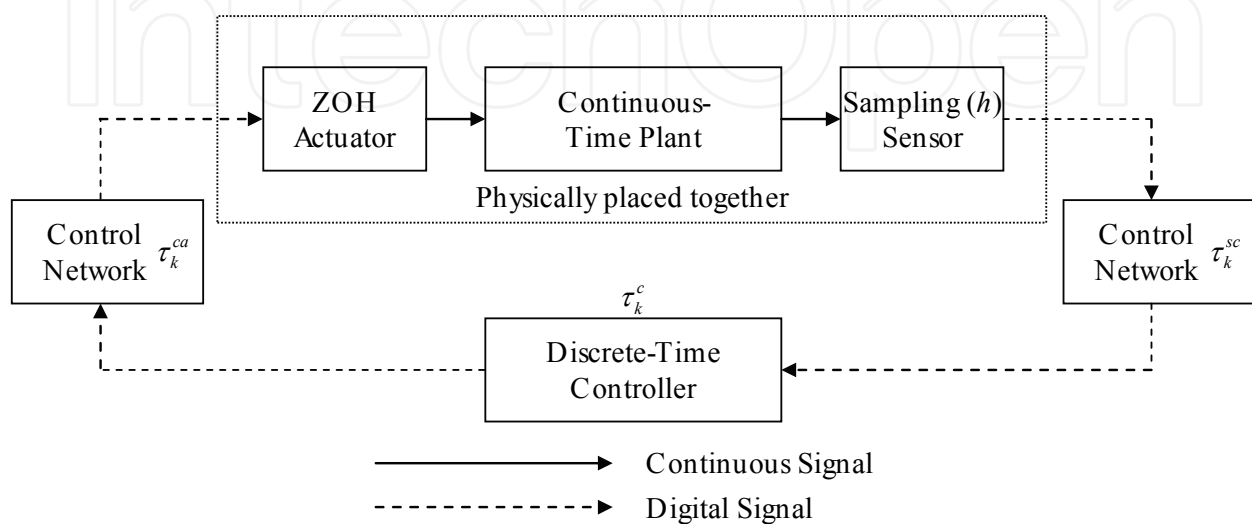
IntechOpen

ZOH Actuator

Continuous-Time Plant

Sampling ($h$) Sensor

Physically placed together

Control Network $\tau_k^{ca}$

Control Network $\tau_k^{sc}$

$\tau_k^c$

Discrete-Time Controller

Continuous Signal

Digital Signal